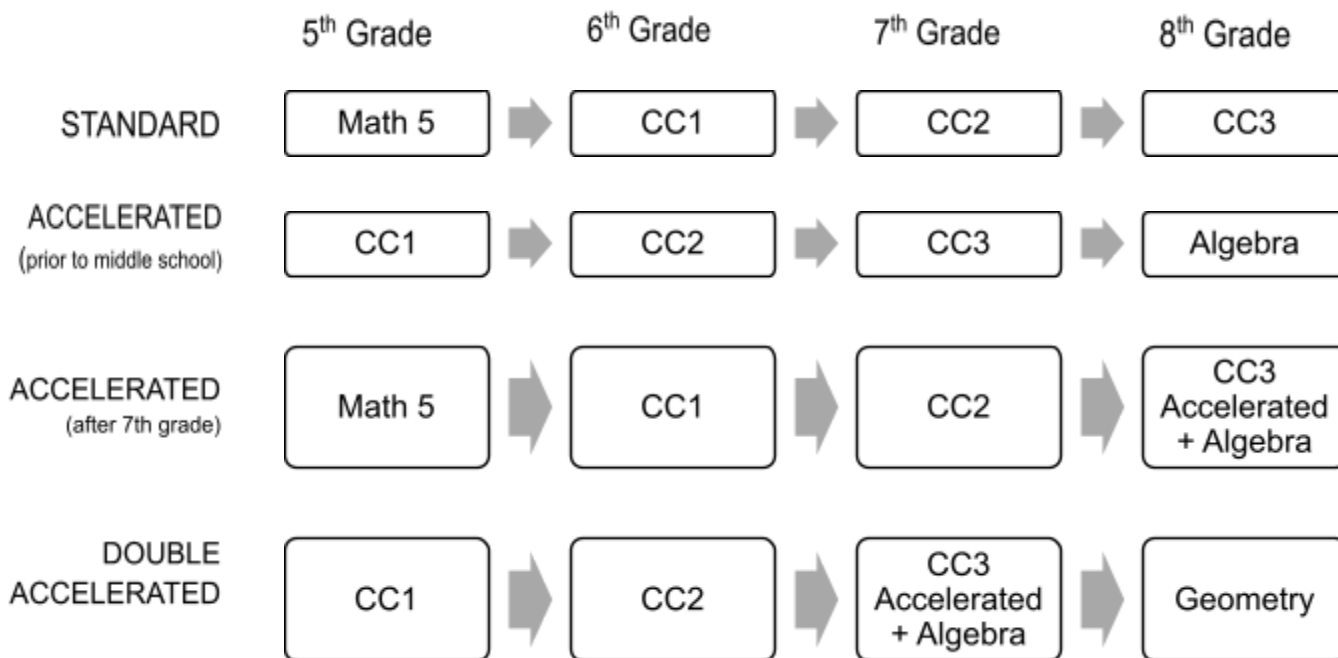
| | 5$^{th}$ Grade | 6$^{th}$ Grade | 7$^{th}$ Grade | 8$^{th}$ Grade |
|---|---|---|---|---|
| STANDARD | Math 5 | CC1 | CC2 | CC3 |
| ACCELERATED (prior to middle school) | CC1 | CC2 | CC3 | Algebra |
| ACCELERATED (after 7th grade) | Math 5 | CC1 | CC2 | CC3 Accelerated + Algebra |
| DOUBLE ACCELERATED | CC1 | CC2 | CC3 Accelerated + Algebra | Geometry |